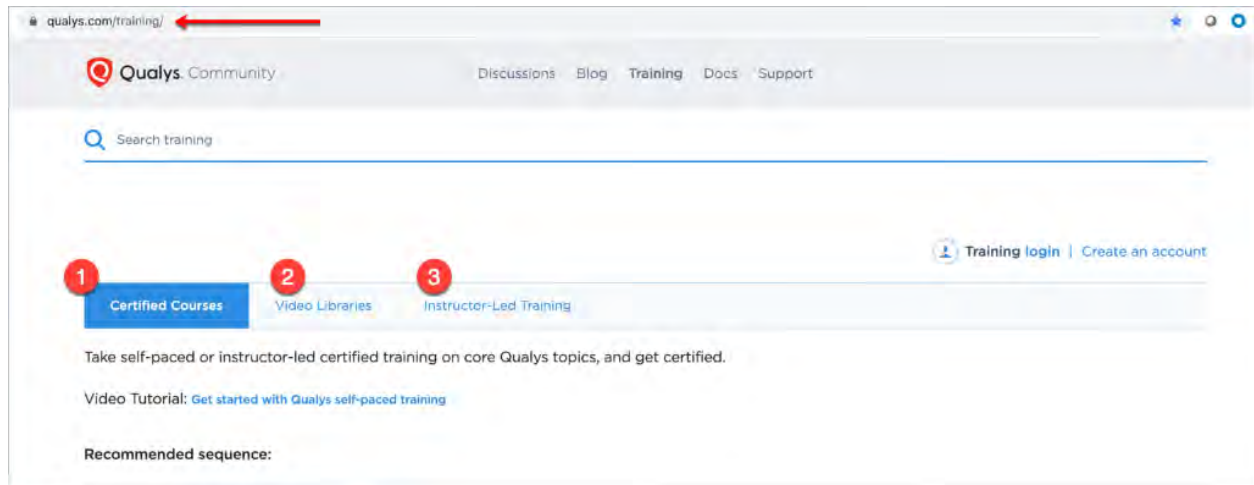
qualys.com/training/

Qualys. Community

Discussions Blog Training Docs Support

Search training

Training login | Create an account

1 Certified Courses

2 Video Libraries

3 Instructor-Led Training

Take self-paced or instructor-led certified training on core Qualys topics, and get certified.

Video Tutorial: Get started with Qualys self-paced training

Recommended sequence: